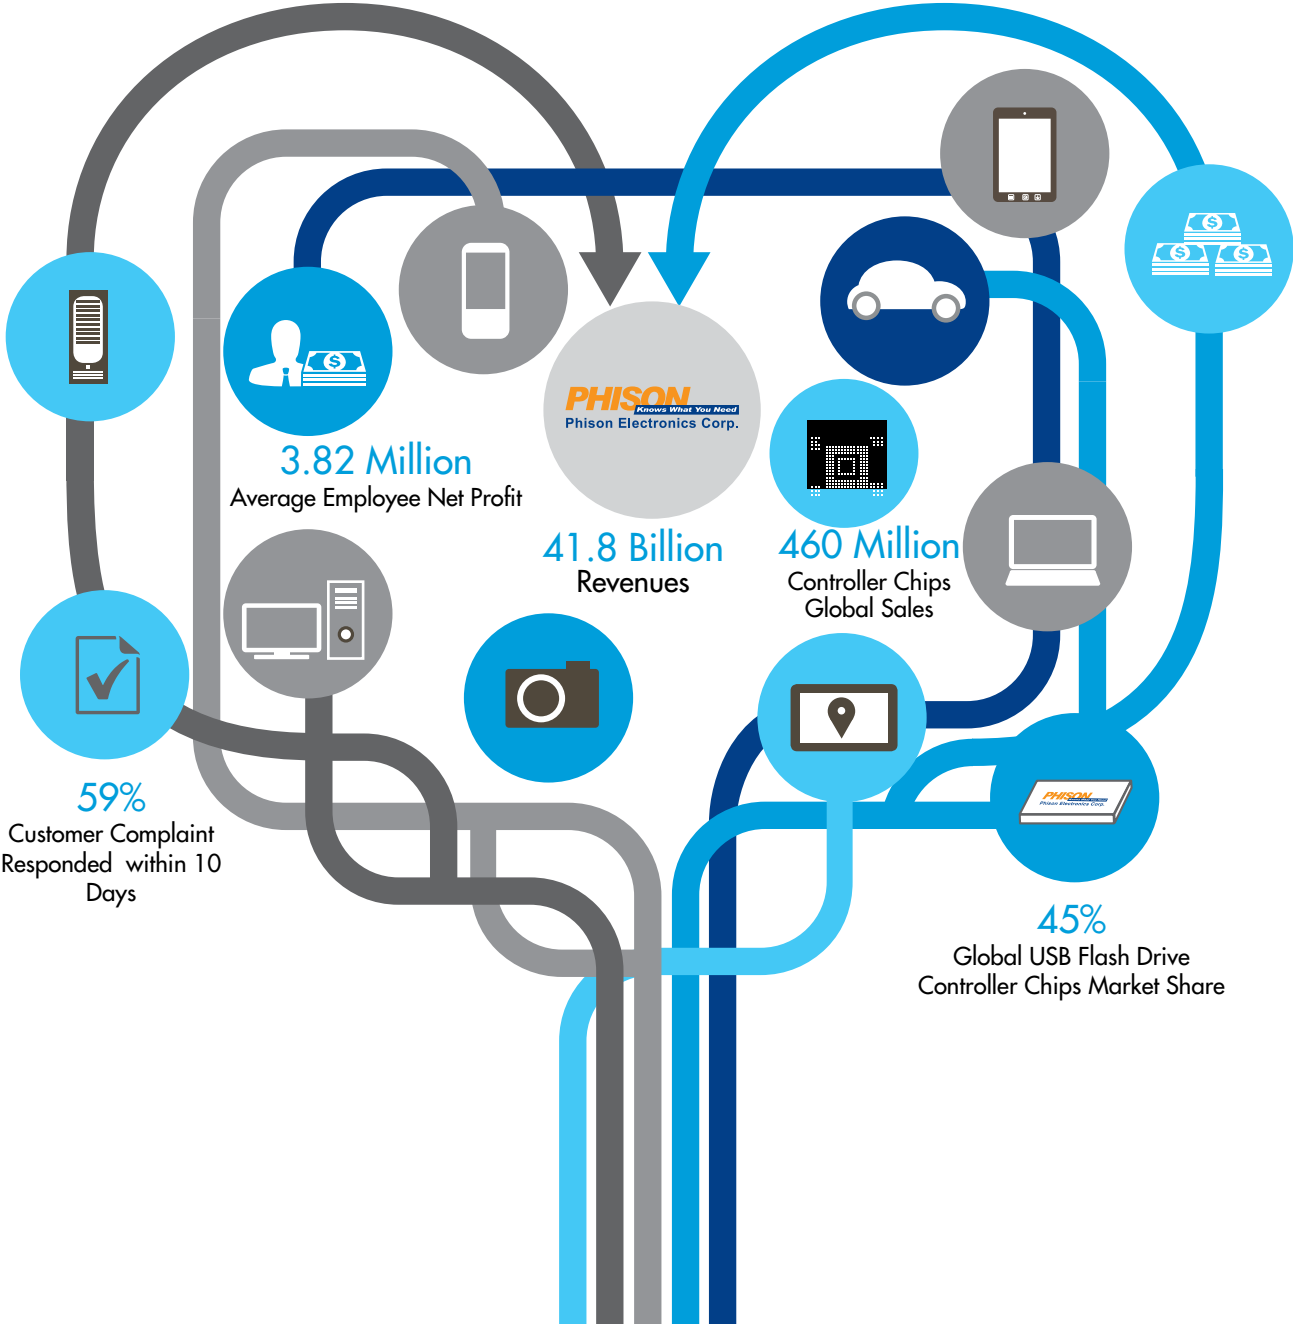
PHISON Knows What You Need
Phison Electronics Corp.

3.82 Million
Average Employee Net Profit

41.8 Billion
Revenues

460 Million
Controller Chips
Global Sales

59%
Customer Complaint
Responded within 10
Days

PHISON
Phison Electronics Corp.

45%
Global USB Flash Drive
Controller Chips Market Share